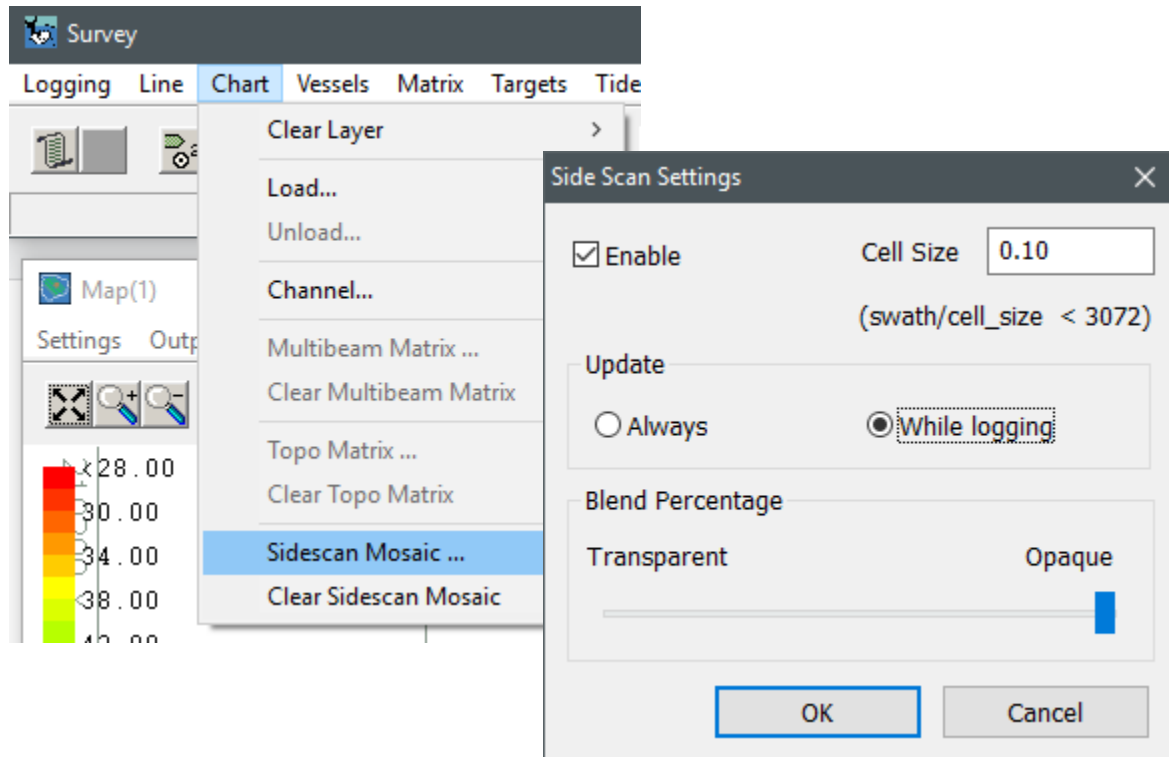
Survey

Logging Line Chart Vessels Matrix Targets Tide

Clear Layer >
Load...
Unload...
Channel...
Multibeam Matrix ...
Clear Multibeam Matrix
Topo Matrix ...
Clear Topo Matrix
Sidescan Mosaic ...
Clear Sidescan Mosaic

Map(1)
Settings Outp

28.00
30.00
34.00
38.00
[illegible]

Side Scan Settings

☑ Enable

Cell Size 0.10

(swath/cell_size < 3072)

Update

Always

While logging

Blend Percentage

Transparent

Opaque

OK

Cancel